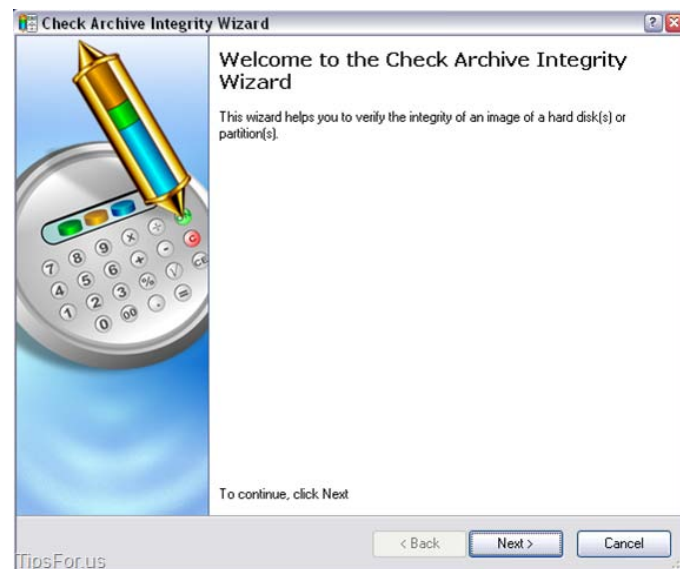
Check Archive Integrity Wizard

Welcome to the Check Archive Integrity Wizard

This wizard helps you to verify the integrity of an image of a hard disk(s) or partition(s).

To continue, click Next

< Back

Next >

Cancel

TipsFor.us